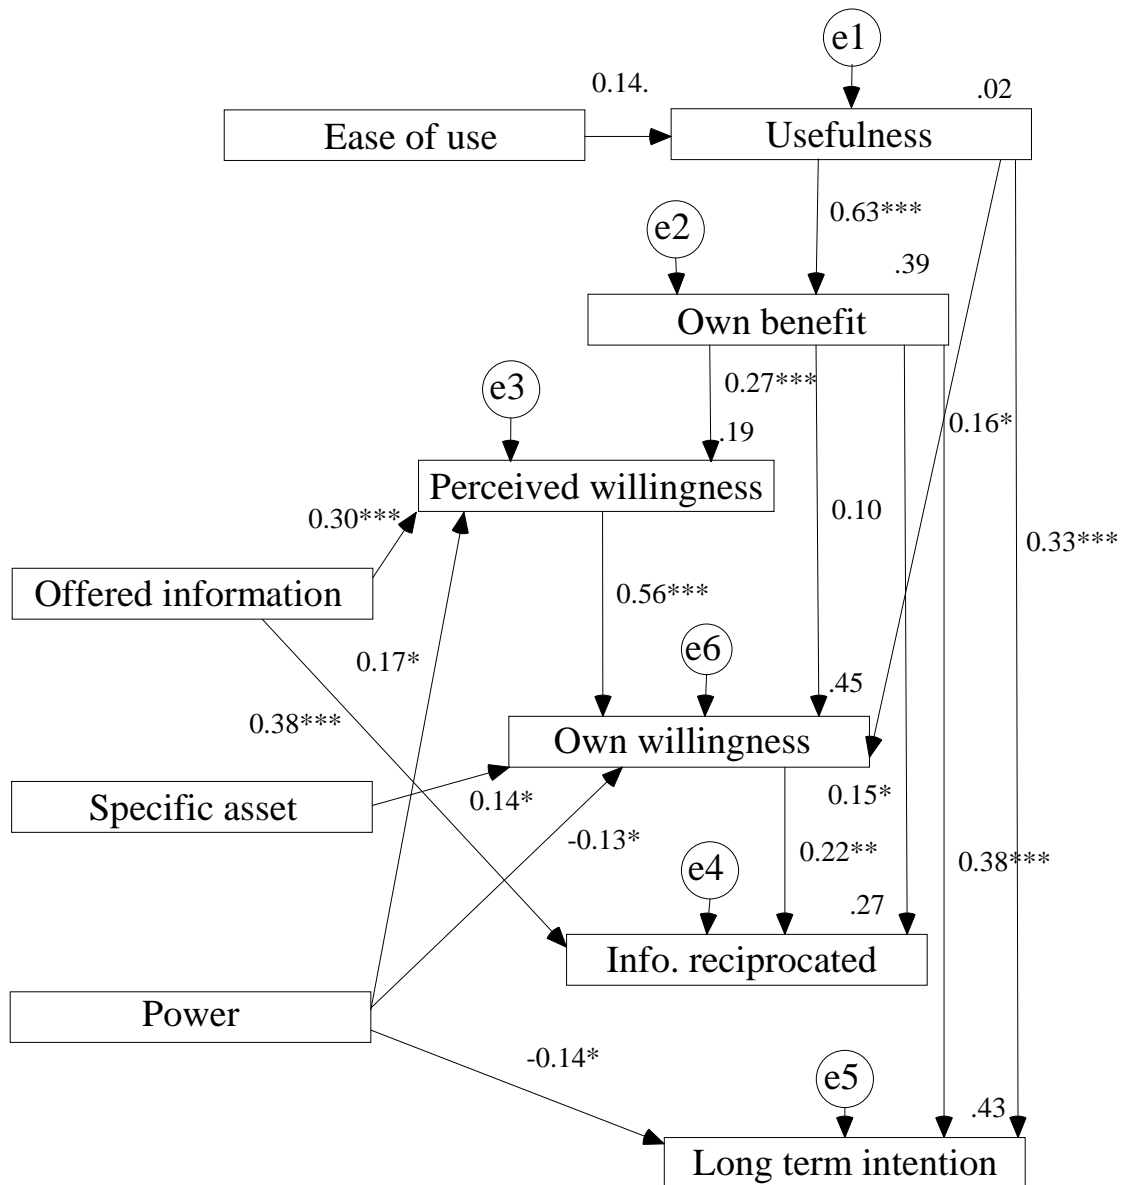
e1

0.14.

.02

Ease of use

Usefulness

0.63***

e2

.39

Own benefit

e3

0.27***

.19

0.16*

Perceived willingness

0.30***

0.10

0.33***

Offered information

0.56***

e6

0.17*

.45

0.38***

Own willingness

Specific asset

0.14*

0.15*

-0.13*

0.22**

0.38***

e4

.27

Info. reciprocated

Power

-0.14*

e5

.43

Long term intention